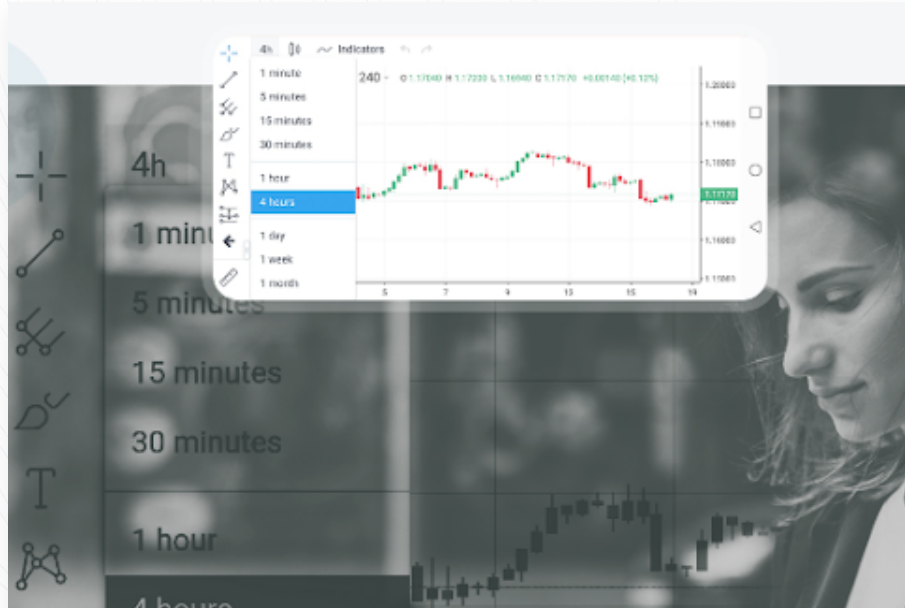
4h Indicators

1 minute
5 minutes
15 minutes
30 minutes
1 hour
4 hours
1 day
1 week
1 month

240 O 1.17040 H 1.17220 L 1.16940 C 1.17170 +0.00140 (+0.12%)

1.20000
1.19000
1.18000
1.17170
1.16000
1.15000

5 7 9 13 15 19

4h
1 minute
5 minutes
15 minutes
30 minutes
1 hour
4 hours